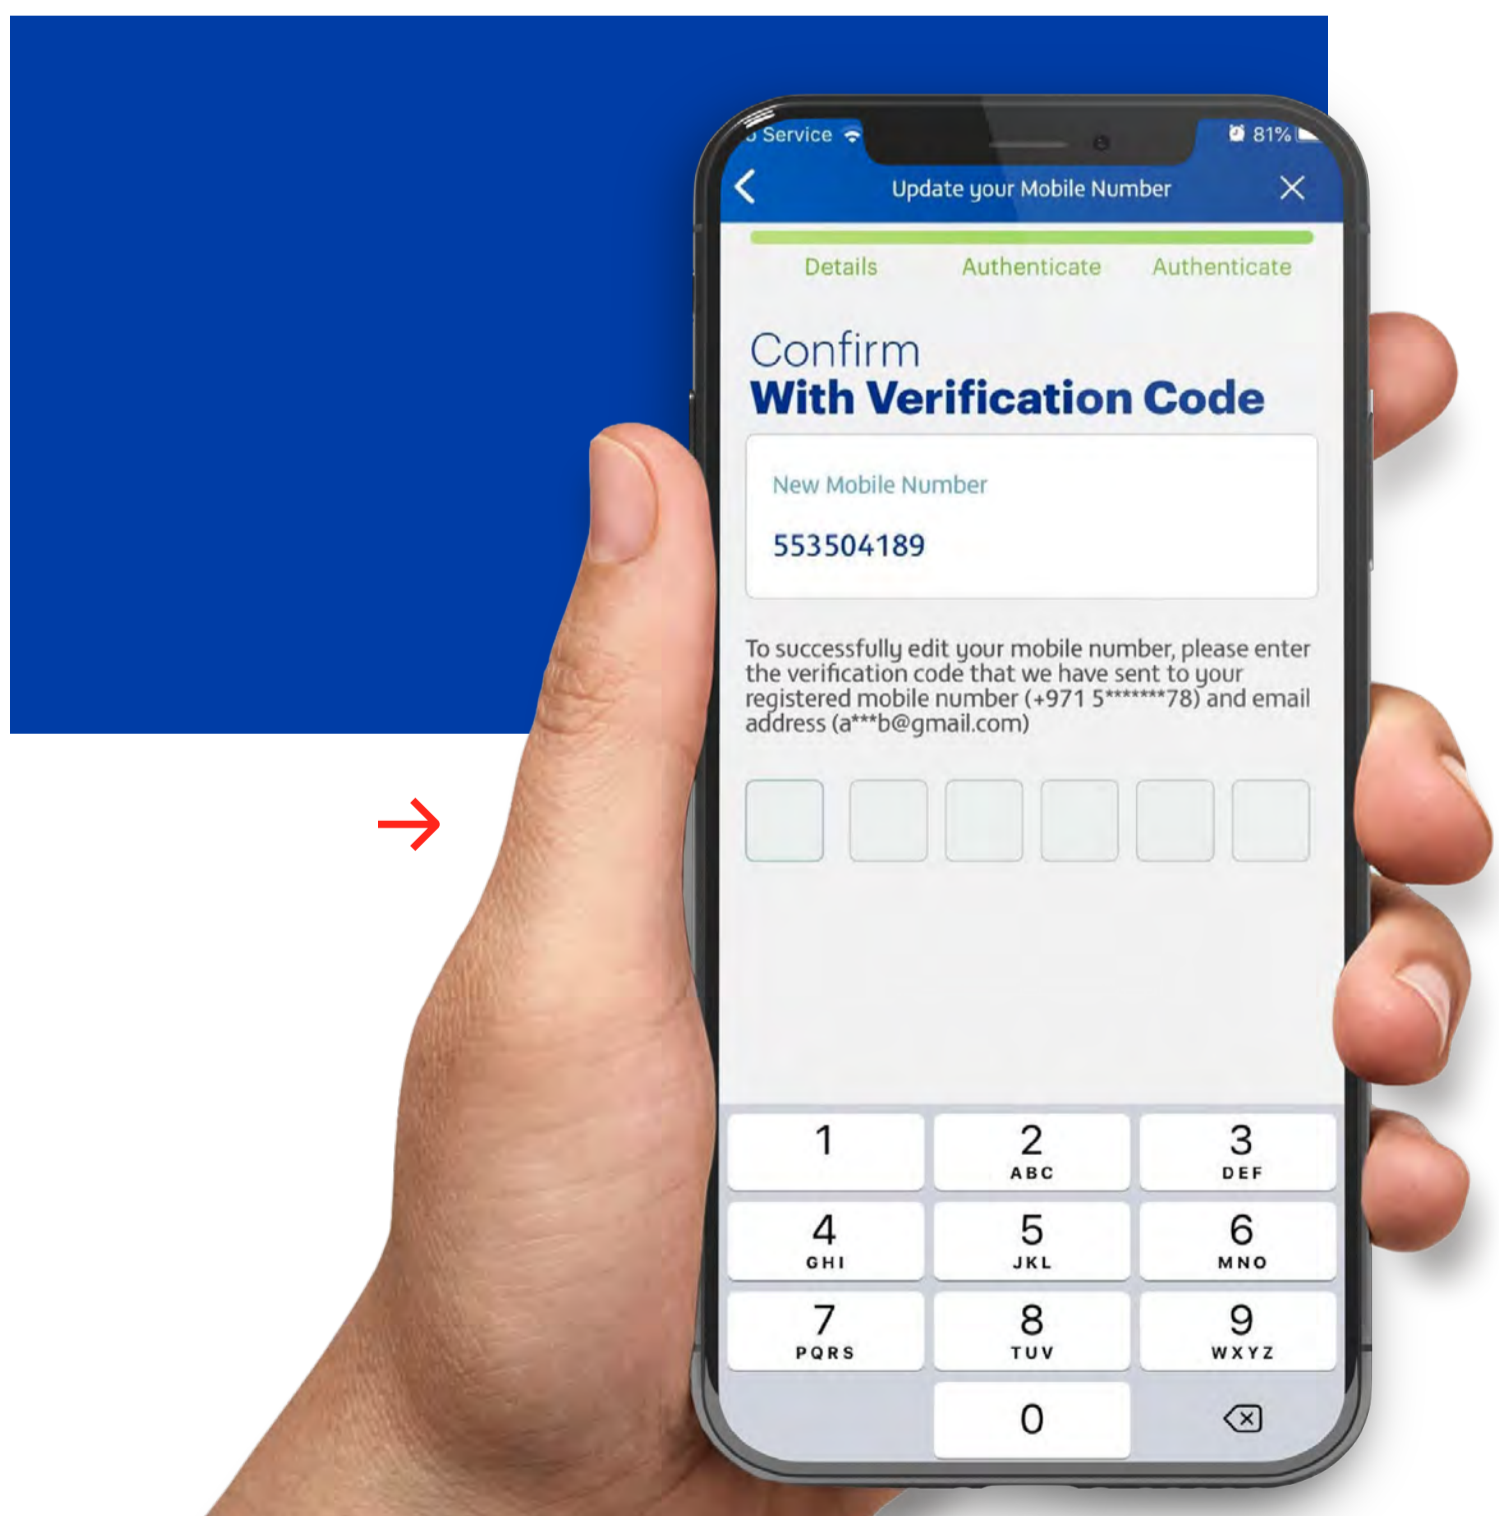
Service 81%

Update your Mobile Number

Details Authenticate Authenticate

Confirm
With Verification Code

New Mobile Number
553504189

To successfully edit your mobile number, please enter the verification code that we have sent to your registered mobile number (+971 5*******78) and email address (a***b@gmail.com)

1
2 ABC
3 DEF
4 GHI
5 JKL
6 MNO
7 PQRS
8 TUV
9 WXYZ
0